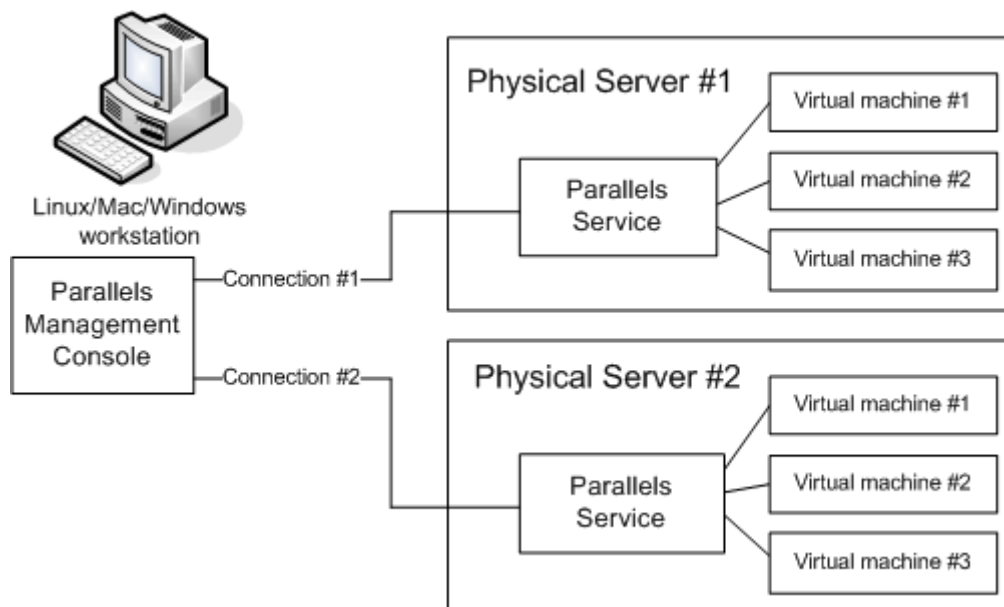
Linux/Mac/Windows workstation

Parallels Management Console

Connection #1

Connection #2

Physical Server #1

Parallels Service

Virtual machine #1

Virtual machine #2

Virtual machine #3

Physical Server #2

Parallels Service

Virtual machine #1

Virtual machine #2

Virtual machine #3